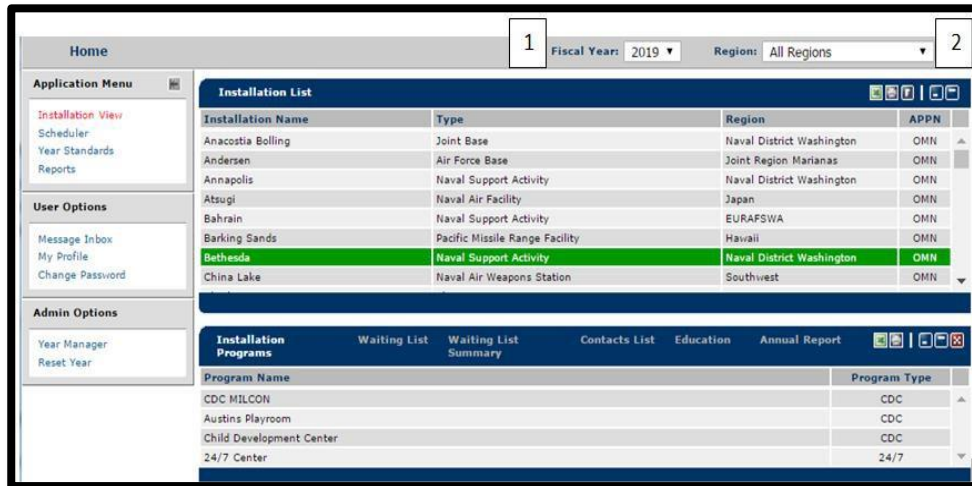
Home

1 Fiscal Year: 2019 ▼ Region: All Regions ▼ 2

Application Menu

Installation View
Scheduler
Year Standards
Reports

User Options

Message Inbox
My Profile
Change Password

Admin Options

Year Manager
Reset Year

Installation List

| Installation Name | Type | Region | APPN |
|---|---|---|---|
| Anacostia Bolling | Joint Base | Naval District Washington | OMN |
| Andersen | Air Force Base | Joint Region Marianas | OMN |
| Annapolis | Naval Support Activity | Naval District Washington | OMN |
| Atsugi | Naval Air Facility | Japan | OMN |
| Bahrain | Naval Support Activity | EURAFSWA | OMN |
| Barking Sands | Pacific Missile Range Facility | Hawaii | OMN |
| Bethesda | Naval Support Activity | Naval District Washington | OMN |
| China Lake | Naval Air Weapons Station | Southwest | OMN |

Installation Programs Waiting List Waiting List Summary Contacts List Education Annual Report

| Program Name | Program Type |
|---|---|
| CDC MILCON | CDC |
| Austins Playroom | CDC |
| Child Development Center | CDC |
| 24/7 Center | 24/7 |